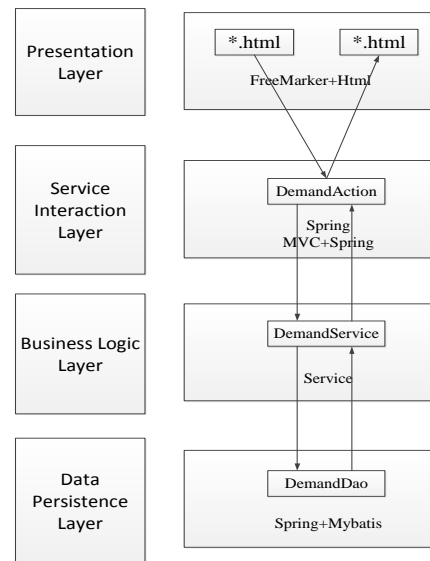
Presentation Layer

*.html

*.html

FreeMarker+Html

Service Interaction Layer

DemandAction

Spring MVC+Spring

Business Logic Layer

DemandService

Service

Data Persistence Layer

DemandDao

Spring+Mybatis